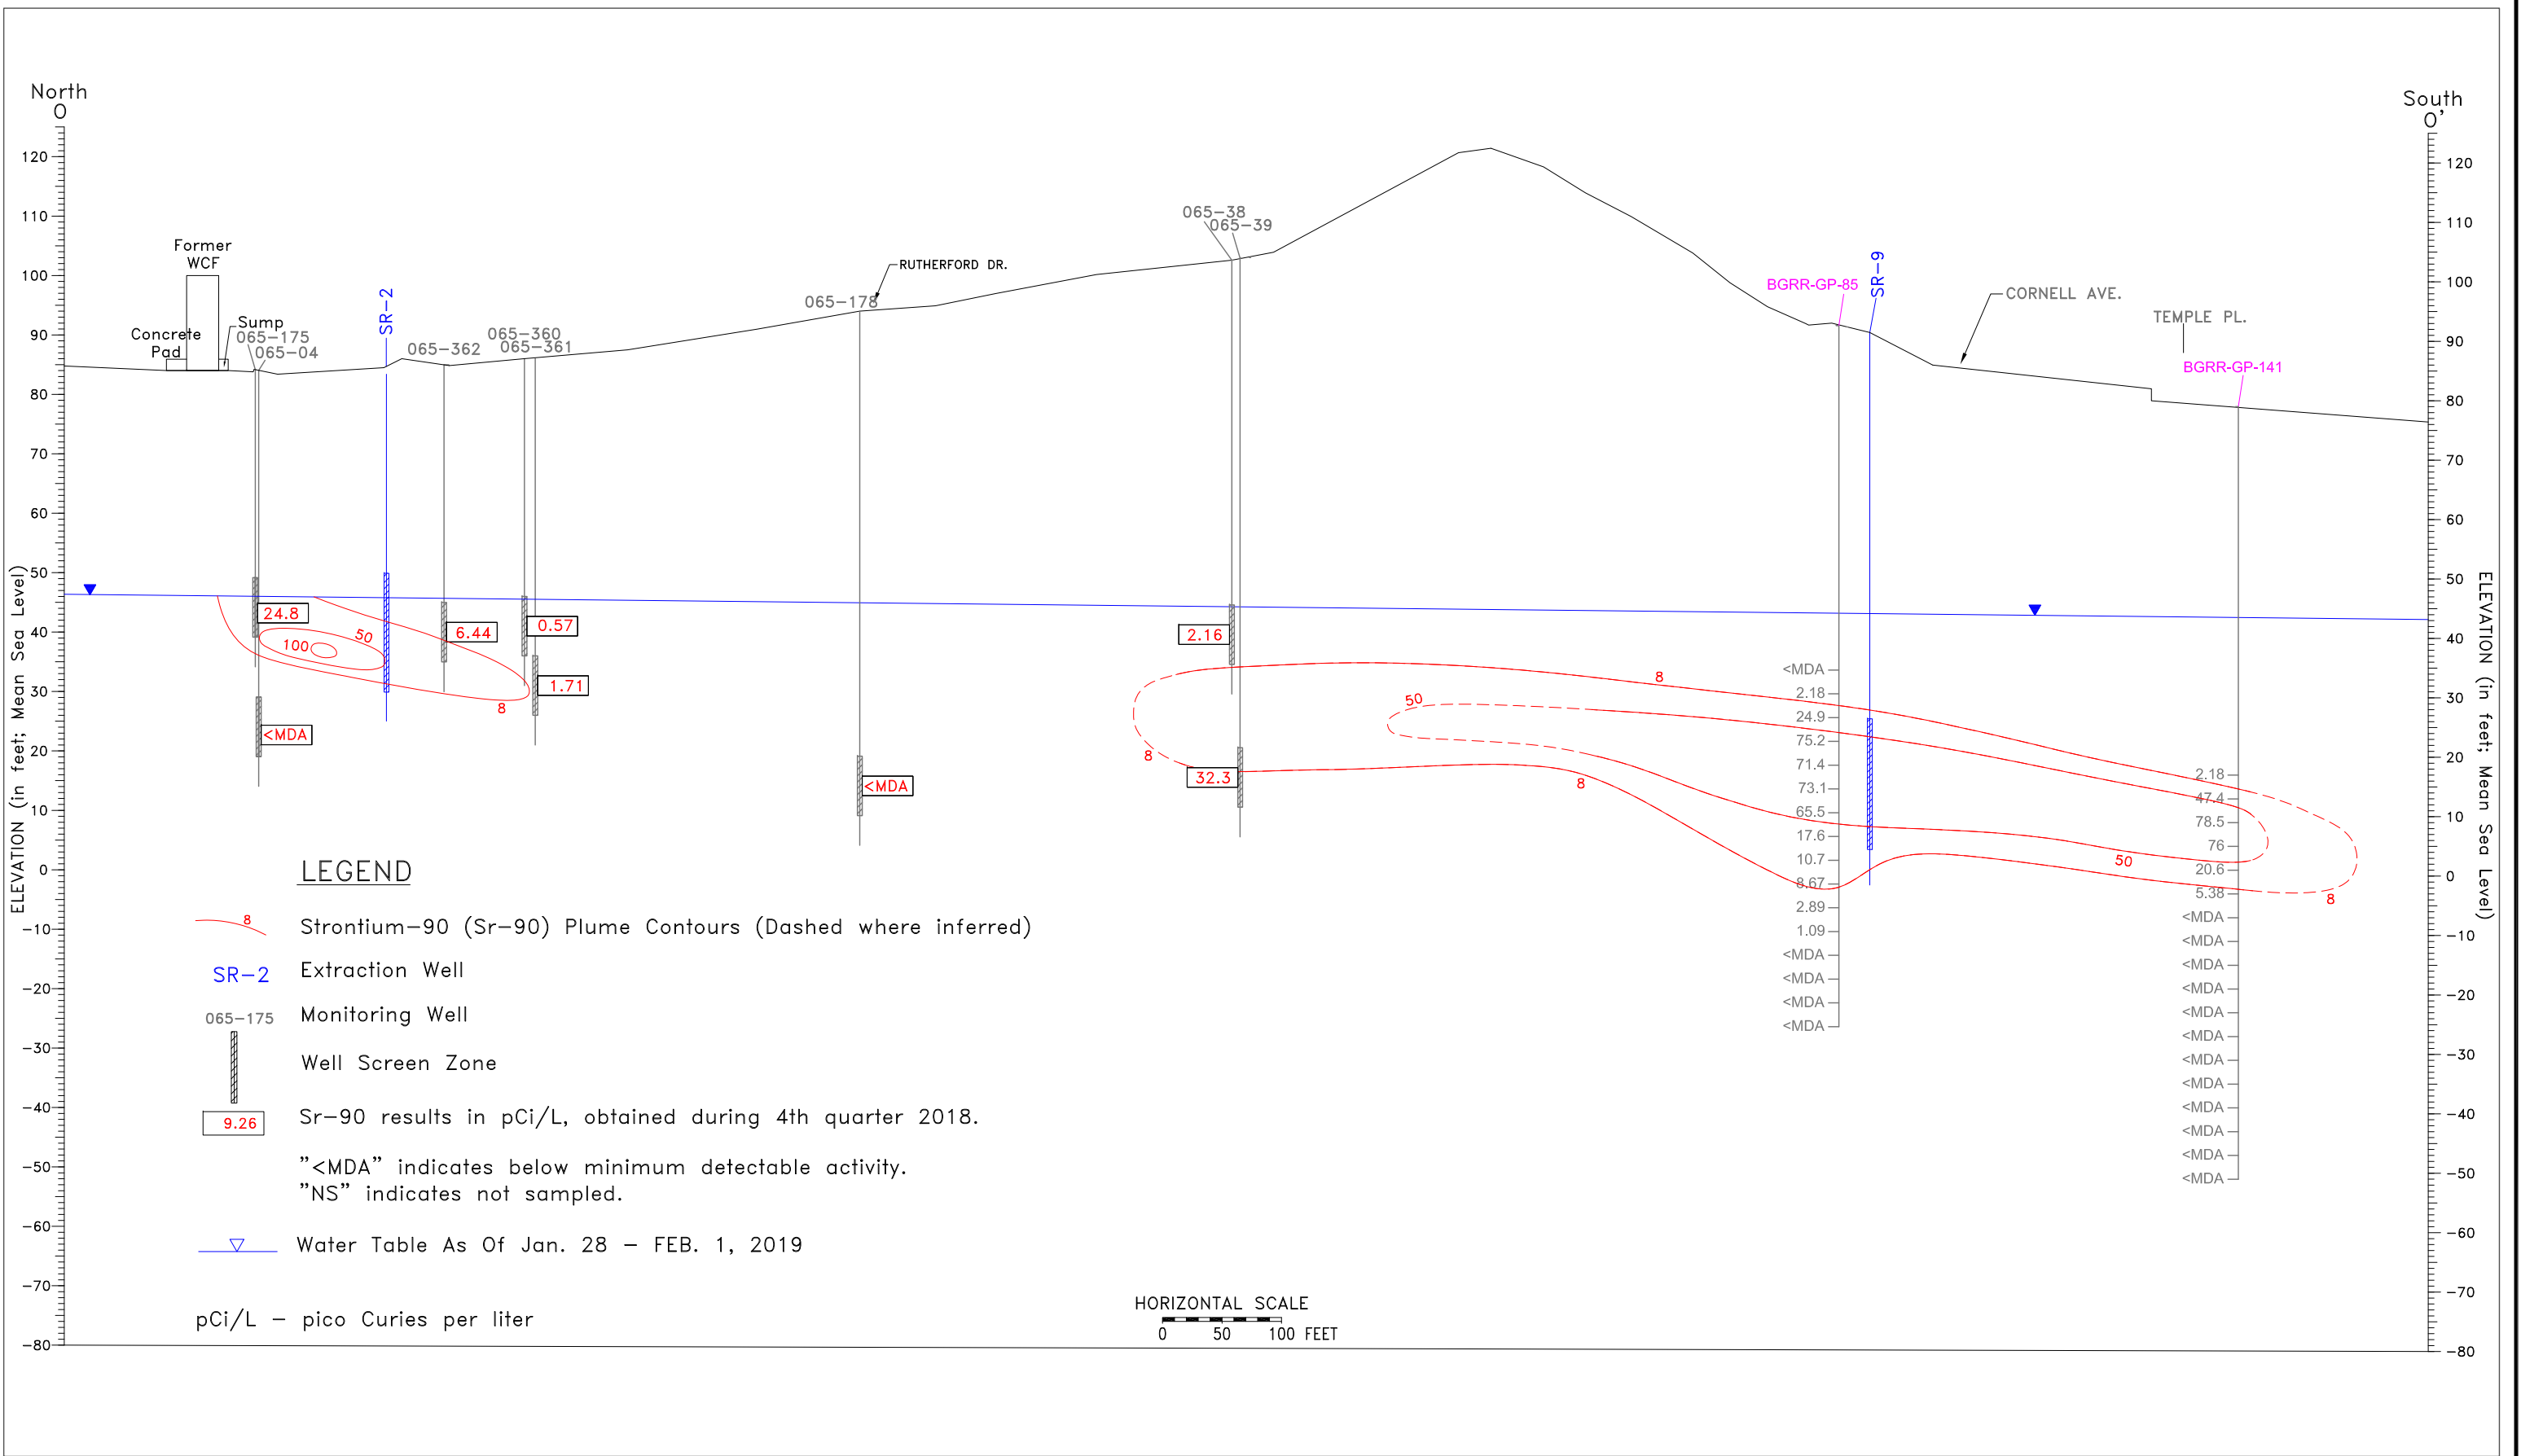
North
O

South
O'

120
110
100
90
80
70
60
50
40
30
20
10
0
−10
−20
−30
−40
−50
−60
−70
−80

ELEVATION (in feet; Mean Sea Level)

Former WCF
Concrete Pad
Sump
065−175
065−04
SR−2
065−362
065−360
065−361
065−178
RUTHERFORD DR.
065−38
065−39
BGRR-GP-85
SR−9
CORNELL AVE.
TEMPLE PL.
BGRR-GP-141

24.8
100
50
6.44
0.57
1.71
8
<MDA
<MDA
2.16
32.3
8
8
50
8

<MDA
2.18
24.9
75.2
71.4
73.1
65.5
17.6
10.7
8.67
2.89
1.09
<MDA
<MDA
<MDA
<MDA

2.18
47.4
78.5
76
20.6
5.38
<MDA
<MDA
<MDA
<MDA
<MDA
<MDA
<MDA
<MDA
<MDA
<MDA
<MDA
<MDA

50
8

LEGEND

8 Strontium−90 (Sr−90) Plume Contours (Dashed where inferred)

SR−2 Extraction Well

065−175 Monitoring Well

Well Screen Zone

9.26 Sr−90 results in pCi/L, obtained during 4th quarter 2018.

"<MDA" indicates below minimum detectable activity.
"NS" indicates not sampled.

Water Table As Of Jan. 28 − FEB. 1, 2019

pCi/L − pico Curies per liter

HORIZONTAL SCALE
0 50 100 FEET

120
110
100
90
80
70
60
50
40
30
20
10
0
−10
−20
−30
−40
−50
−60
−70
−80

ELEVATION (in feet; Mean Sea Level)